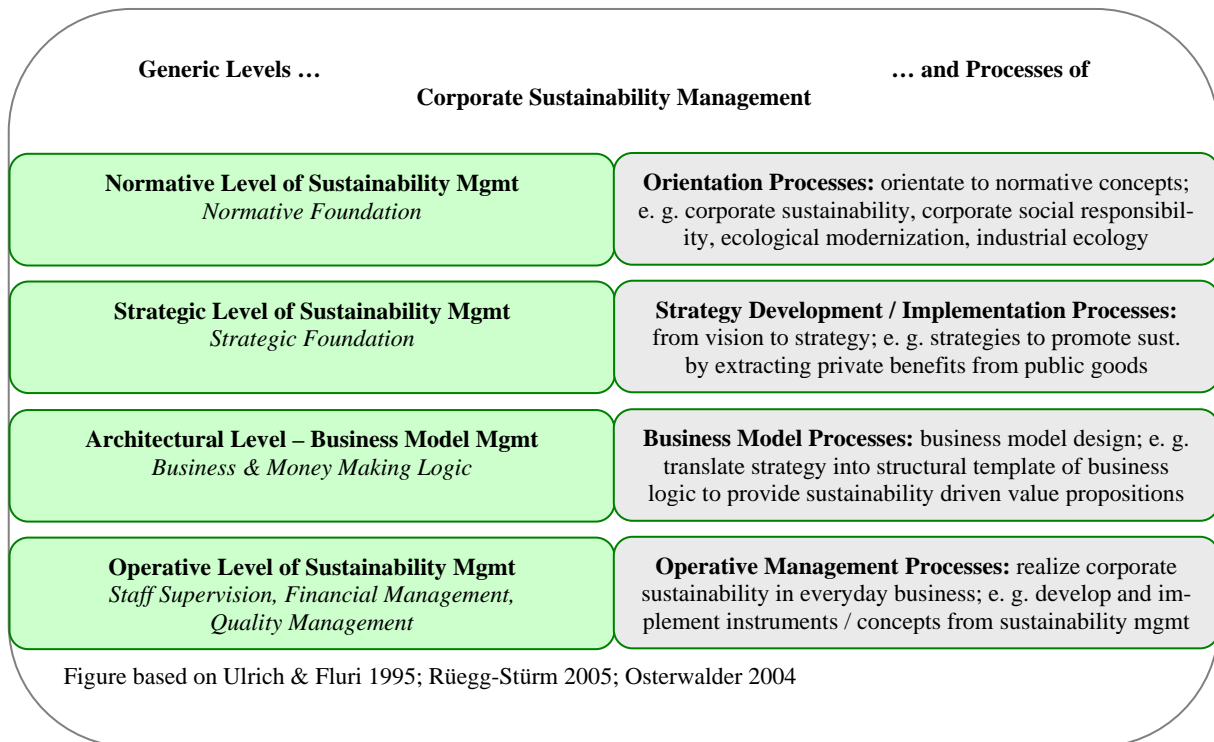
Generic Levels …

… and Processes of

Corporate Sustainability Management

Normative Level of Sustainability Mgmt
Normative Foundation

Orientation Processes: orientate to normative concepts; e. g. corporate sustainability, corporate social responsibility, ecological modernization, industrial ecology

Strategic Level of Sustainability Mgmt
Strategic Foundation

Strategy Development / Implementation Processes: from vision to strategy; e. g. strategies to promote sust. by extracting private benefits from public goods

Architectural Level – Business Model Mgmt
Business & Money Making Logic

Business Model Processes: business model design; e. g. translate strategy into structural template of business logic to provide sustainability driven value propositions

Operative Level of Sustainability Mgmt
Staff Supervision, Financial Management, Quality Management

Operative Management Processes: realize corporate sustainability in everyday business; e. g. develop and implement instruments / concepts from sustainability mgmt

Figure based on Ulrich & Fluri 1995; Rüegg-Stürm 2005; Osterwalder 2004